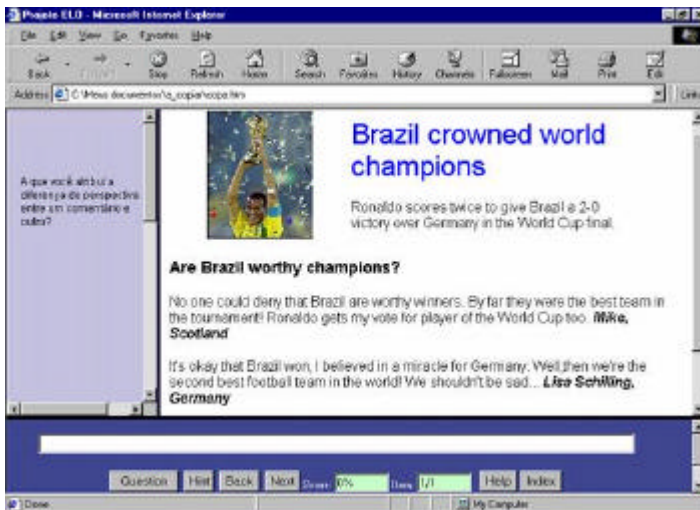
Projeto ELO - Microsoft Internet Explorer

File Edit View Go Favorites Help

Back Forward Stop Refresh Home Search Favorites History Channels Fullscreen Mail Print Edit

Address C:\Meus documentos\a_copia\copa.htm

Links

A que você atribui a diferença de perspectiva entre um comentário e outro?

Brazil crowned world champions

Ronaldo scores twice to give Brazil a 2-0 victory over Germany in the World Cup final.

Are Brazil worthy champions?

No one could deny that Brazil are worthy winners. By far they were the best team in the tournament! Ronaldo gets my vote for player of the World Cup too. ***Mike, Scotland***

It's okay that Brazil won, I believed in a miracle for Germany. Well, then we're the second best football team in the world! We shouldn't be sad... ***Lisa Schilling, Germany***

Question Hint Back Next Score 0% Item 1/1 Help Index

Done

My Computer